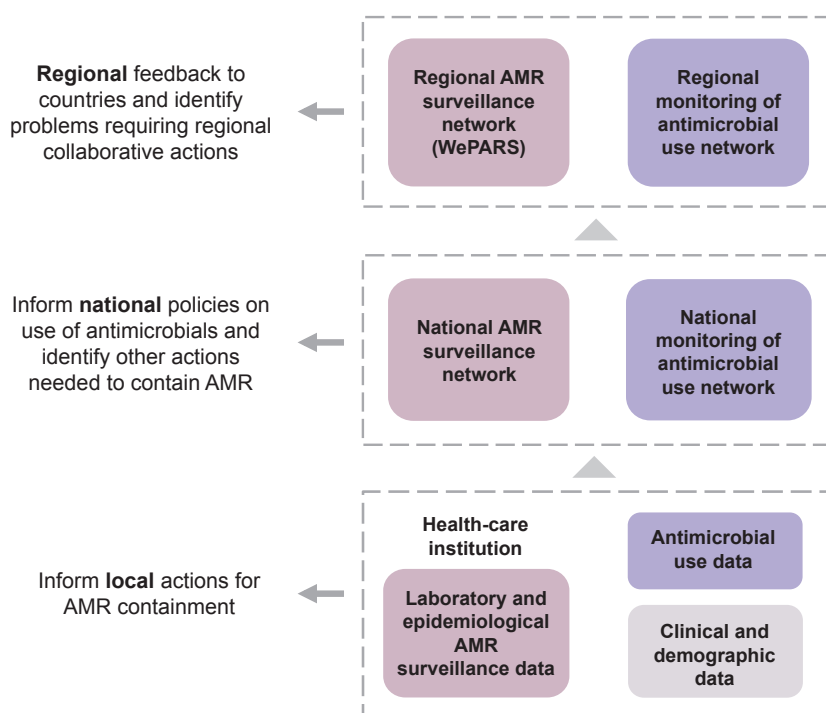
**Regional** feedback to countries and identify problems requiring regional collaborative actions

Regional AMR surveillance network (WePARS)

Regional monitoring of antimicrobial use network

Inform **national** policies on use of antimicrobials and identify other actions needed to contain AMR

National AMR surveillance network

National monitoring of antimicrobial use network

Inform **local** actions for AMR containment

Health-care institution

Antimicrobial use data

Laboratory and epidemiological AMR surveillance data

Clinical and demographic data